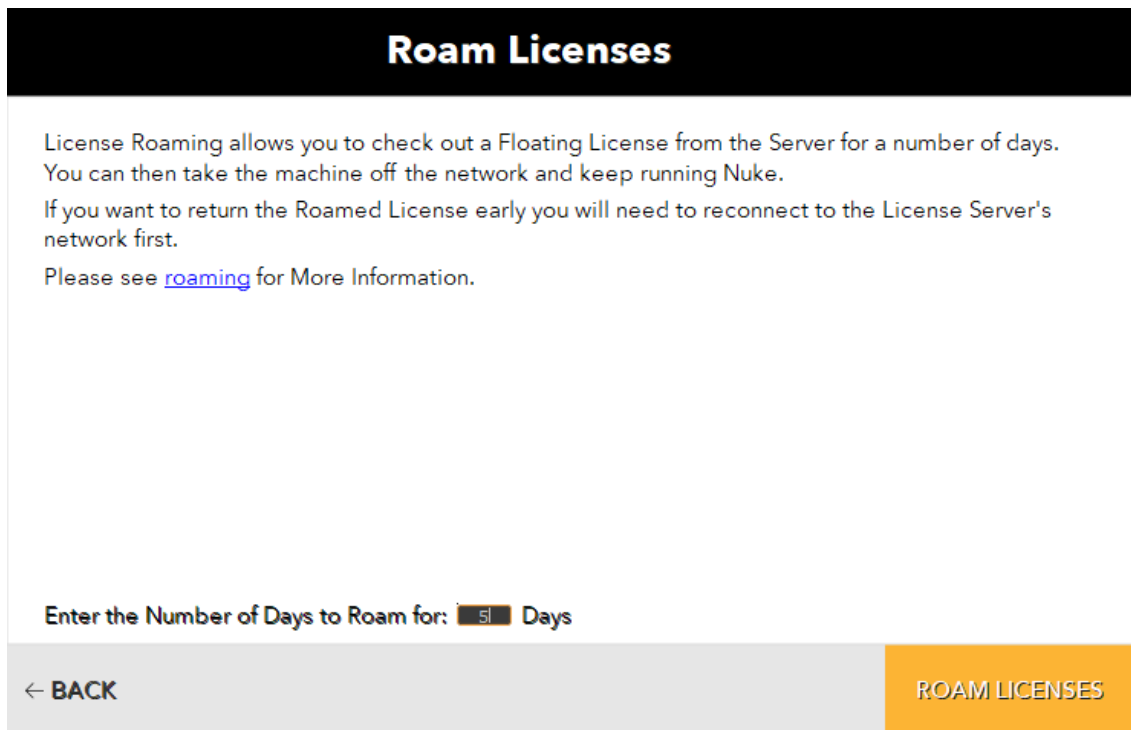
Roam Licenses

License Roaming allows you to check out a Floating License from the Server for a number of days. You can then take the machine off the network and keep running Nuke.

If you want to return the Roamed License early you will need to reconnect to the License Server's network first.

Please see roaming for More Information.

Enter the Number of Days to Roam for: 5 Days

← BACK

ROAM LICENSES